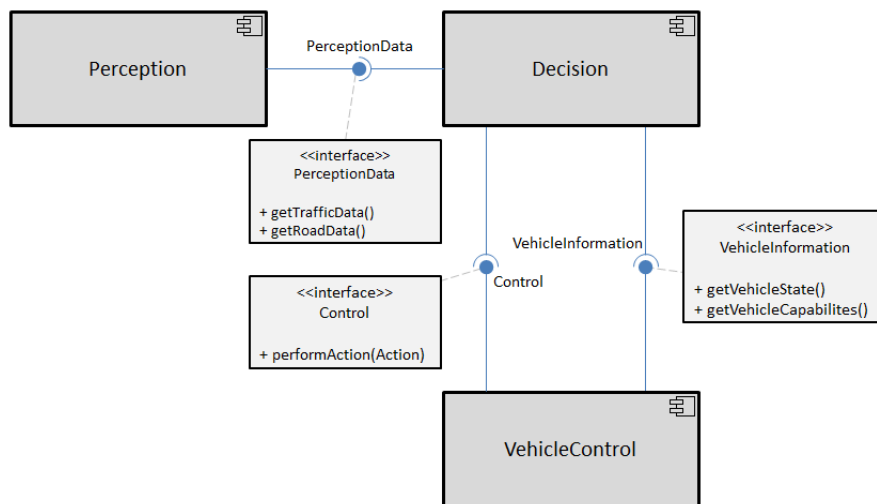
Perception

PerceptionData

Decision

<<interface>>
PerceptionData

+ getTrafficData()
+ getRoadData()

VehicleInformation

<<interface>>
VehicleInformation

+ getVehicleState()
+ getVehicleCapabilites()

<<interface>>
Control

+ performAction(Action)

Control

VehicleControl